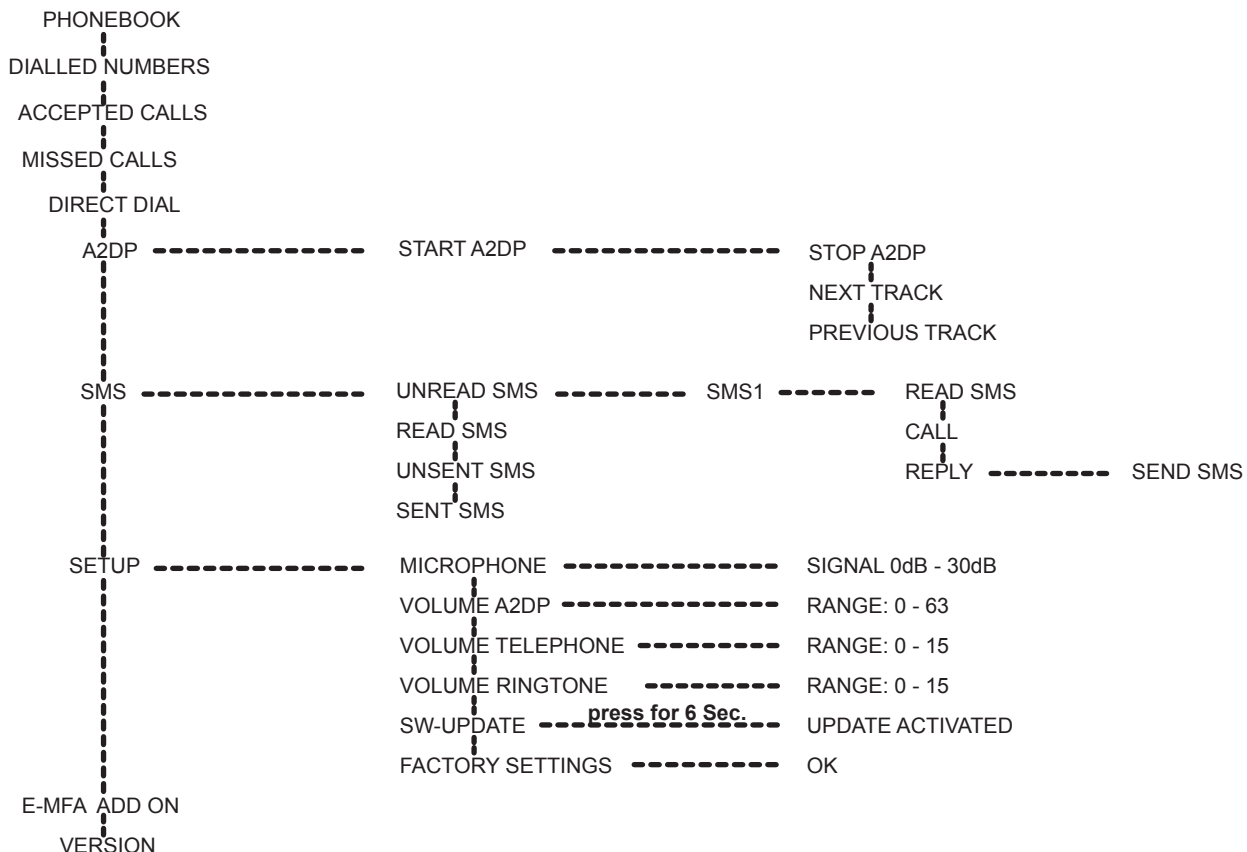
PHONEBOOK
DIALLED NUMBERS
ACCEPTED CALLS
MISSED CALLS
DIRECT DIAL
A2DP

START A2DP

STOP A2DP
NEXT TRACK
PREVIOUS TRACK

SMS

UNREAD SMS
READ SMS
UNSENT SMS
SENT SMS

SMS1

READ SMS
CALL
REPLY

SEND SMS

SETUP

MICROPHONE
VOLUME A2DP
VOLUME TELEPHONE
VOLUME RINGTONE
SW-UPDATE
FACTORY SETTINGS

SIGNAL 0dB - 30dB
RANGE: 0 - 63
RANGE: 0 - 15
RANGE: 0 - 15
press for 6 Sec.
UPDATE ACTIVATED
OK

E-MFA ADD ON
VERSION